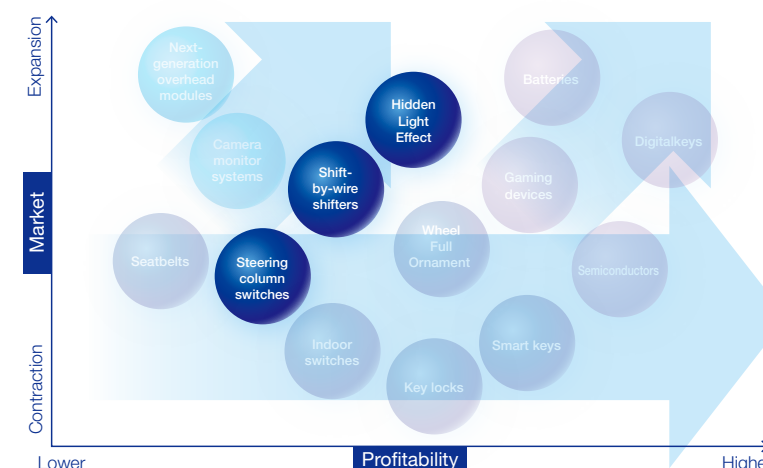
Expansion

Market

Contraction

Next-generation overhead modules

Camera monitor systems

Hidden Light Effect

Shift-by-wire shifters

Batteries

Digitalkeys

Gaming devices

Seatbelts

Steering column switches

Wheel Full Ornament

Semiconductors

Indoor switches

Smart keys

Key locks

Lower

Profitability

Highe